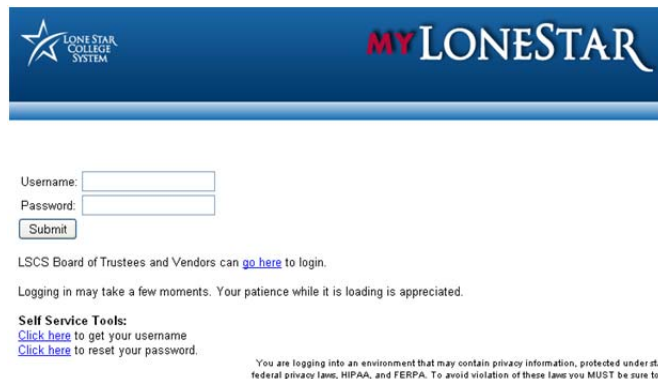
LONE STAR COLLEGE SYSTEM

MYLONESTAR

Username:
Password:
Submit

LSCS Board of Trustees and Vendors can go here to login.

Logging in may take a few moments. Your patience while it is loading is appreciated.

Self Service Tools:
Click here to get your username
Click here to reset your password.

You are logging into an environment that may contain privacy information, protected under st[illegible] federal privacy laws, HIPAA, and FERPA. To avoid violation of these laws you MUST be sure to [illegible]